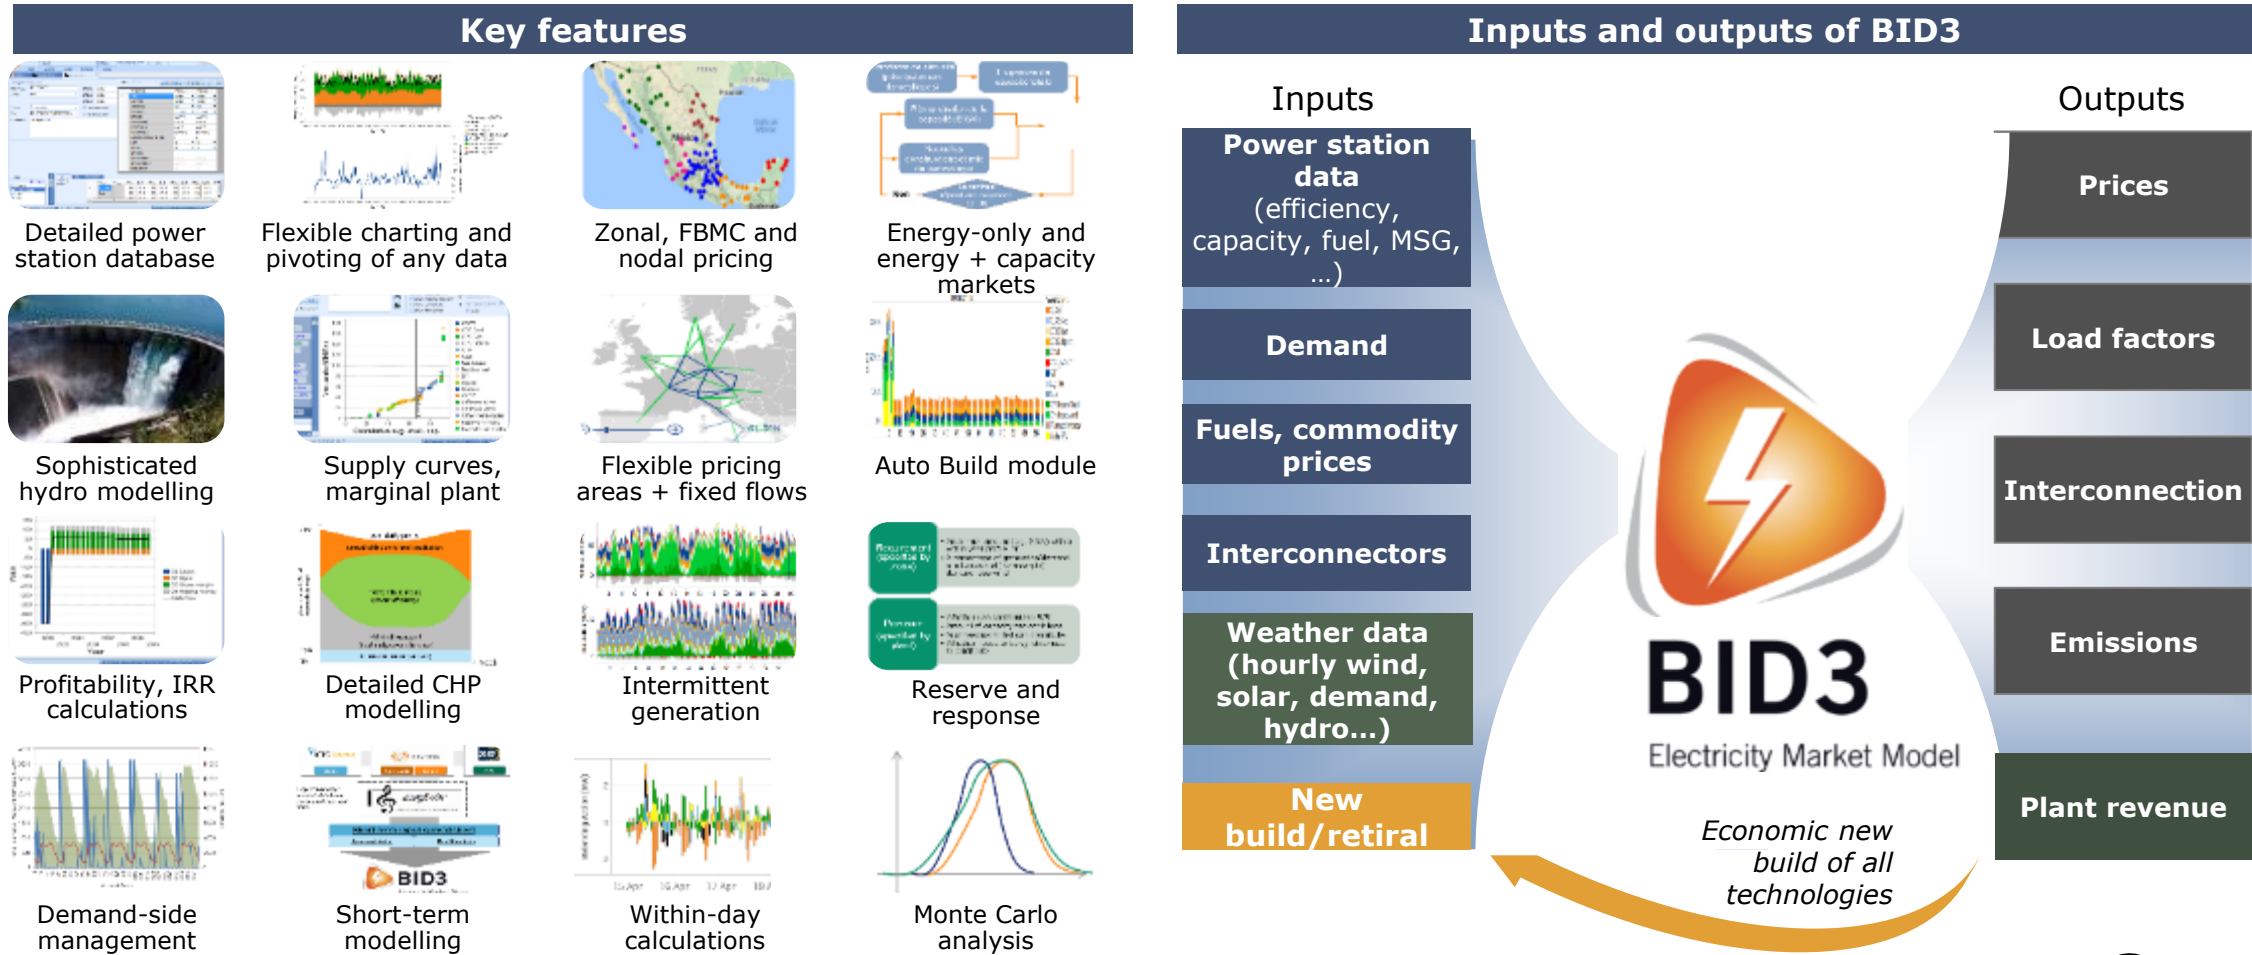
Key features

Detailed power station database

Flexible charting and pivoting of any data

Zonal, FBMC and nodal pricing

Energy-only and energy + capacity markets

Sophisticated hydro modelling

Supply curves, marginal plant

Flexible pricing areas + fixed flows

Auto Build module

Profitability, IRR calculations

Detailed CHP modelling

Intermittent generation

Reserve and response

Demand-side management

Short-term modelling

Within-day calculations

Monte Carlo analysis

Inputs and outputs of BID3

Inputs

Power station data (efficiency, capacity, fuel, MSG, …)

Demand

Fuels, commodity prices

Interconnectors

Weather data (hourly wind, solar, demand, hydro…)

New build/retiral

BID3
Electricity Market Model

Economic new build of all technologies

Outputs

Prices

Load factors

Interconnection

Emissions

Plant revenue